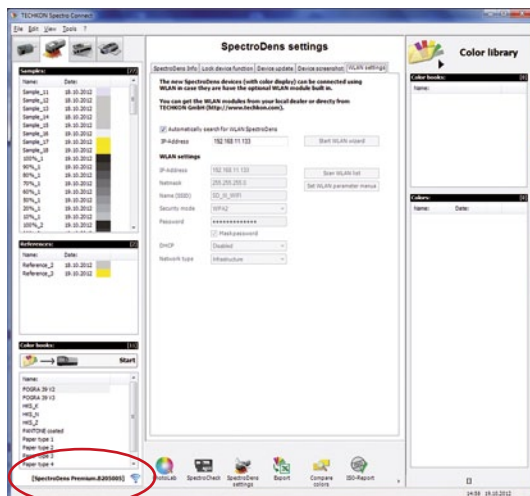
TECHKON SpectroConnect

File Edit View Tools ?

Samples: [77]

| Name: | Date: |
|---|---|
| Sample_11 | 18.10.2012 |
| Sample_12 | 18.10.2012 |
| Sample_13 | 18.10.2012 |
| Sample_14 | 18.10.2012 |
| Sample_15 | 18.10.2012 |
| Sample_16 | 18.10.2012 |
| Sample_17 | 18.10.2012 |
| Sample_18 | 18.10.2012 |
| 100%_1 | 19.10.2012 |
| 90%_1 | 19.10.2012 |
| 80%_1 | 19.10.2012 |
| 70%_1 | 19.10.2012 |
| 60%_1 | 19.10.2012 |
| 50%_1 | 19.10.2012 |
| 30%_1 | 19.10.2012 |
| 20%_1 | 19.10.2012 |
| 10%_1 | 19.10.2012 |
| 100%_2 | 19.10.2012 |

References: [2]

| Name: | Date: |
|---|---|
| Reference_2 | 19.10.2012 |
| Reference_3 | 19.10.2012 |

Color books: [11]

Start

FOGRA 39 V2
FOGRA 39 V3
HKS_K
HKS_N
HKS_Z
PANTONE coated
Paper type 1
Paper type 2
Paper type 3
Paper type 4

[SpectroDens Premium.8205005]

SpectroDens settings

SpectroDens info | Lock device function | Device update | Device screenshot | WLAN settings

The new SpectroDens devices (with color display) can be connected using WLAN in case they have the optional WLAN module built in.

You can get the WLAN modules from your local dealer or directly from TECHKON GmbH (http://www.techkon.com).

Automatically search for WLAN SpectroDens

IP-Address 192.168.11.133

Start WLAN wizard

WLAN settings

IP-Address 192.168.11.133

Netmask 255.255.255.0

Name (SSID) SD_WIFI

Security mode WPA2

Password ••••••••••••••

Mask password

DHCP Disabled

Network type Infrastructure

Scan WLAN list

Set WLAN parameter menu

PhotoLab | SpectroCheck | SpectroDens settings | Export | Compare colors | ISO-Report

Color library

Color books: [0]

Name:

Colors: [0]

Name: Date:

14:58 19.10.2012